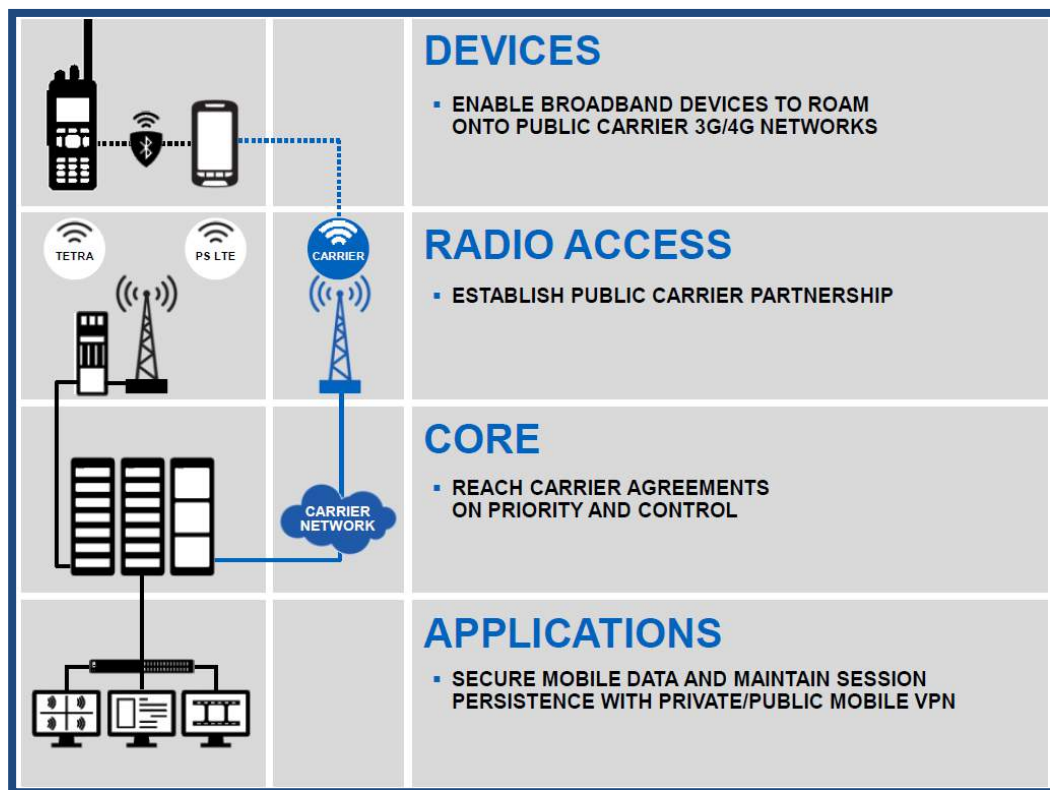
TETRA

PS LTE

CARRIER

CARRIER NETWORK

DEVICES

▪ ENABLE BROADBAND DEVICES TO ROAM ONTO PUBLIC CARRIER 3G/4G NETWORKS

RADIO ACCESS

▪ ESTABLISH PUBLIC CARRIER PARTNERSHIP

CORE

▪ REACH CARRIER AGREEMENTS ON PRIORITY AND CONTROL

APPLICATIONS

▪ SECURE MOBILE DATA AND MAINTAIN SESSION PERSISTENCE WITH PRIVATE/PUBLIC MOBILE VPN